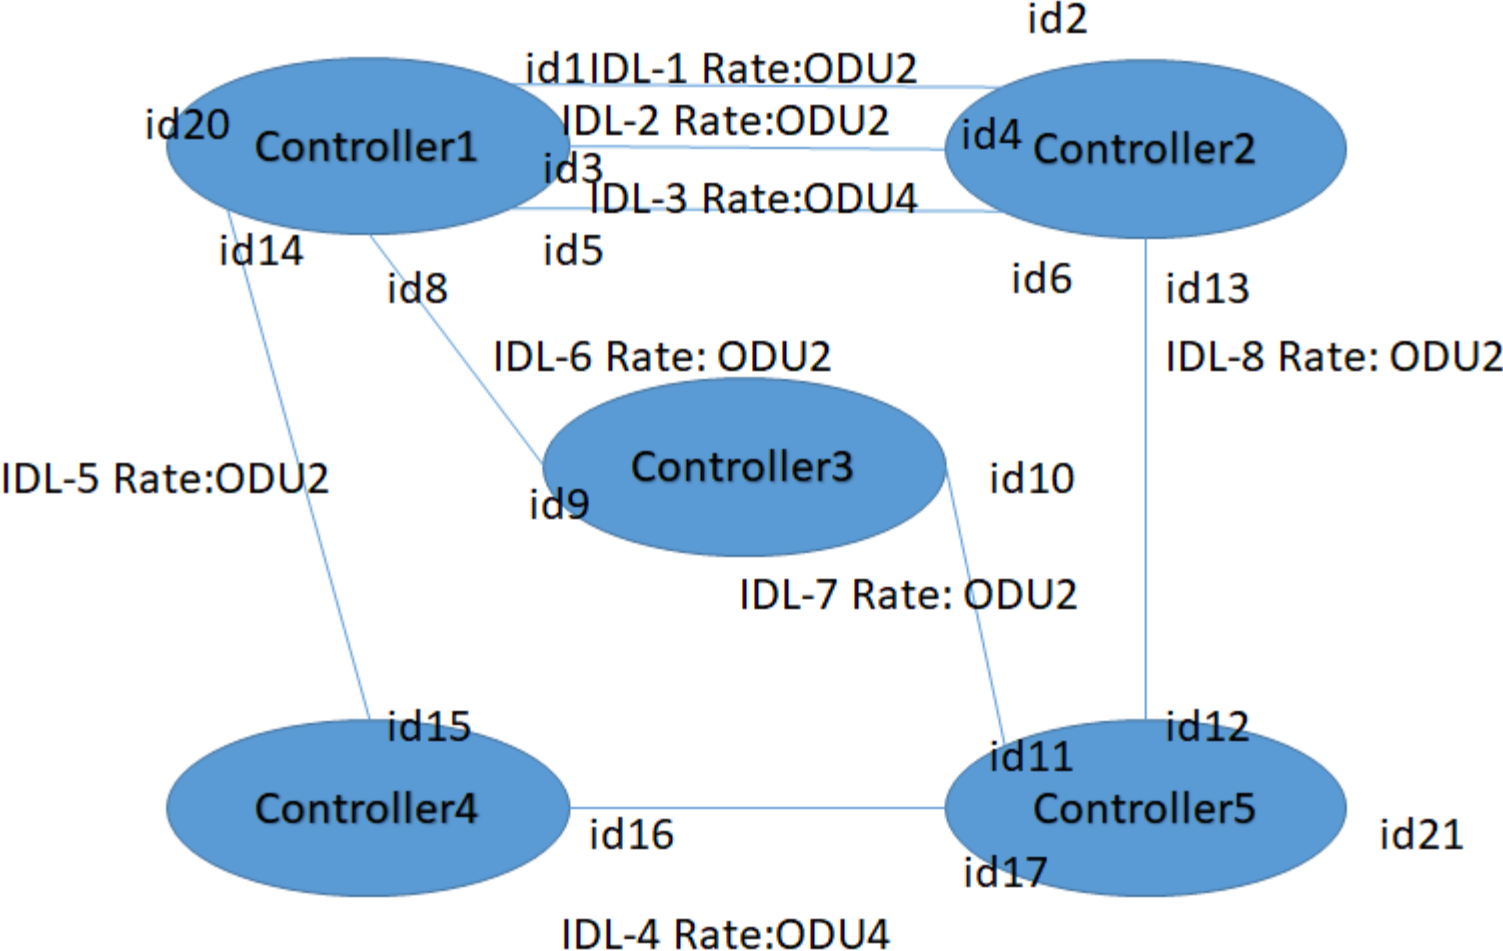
id2

id1IDL-1 Rate:ODU2

id20 Controller1

IDL-2 Rate:ODU2

id4 Controller2

id3

IDL-3 Rate:ODU4

id14

id5

id8

id6

id13

IDL-6 Rate: ODU2

IDL-8 Rate: ODU2

Controller3

IDL-5 Rate:ODU2

id10

id9

IDL-7 Rate: ODU2

id15

id12

id11

Controller4

Controller5

id16

id21

id17

IDL-4 Rate:ODU4